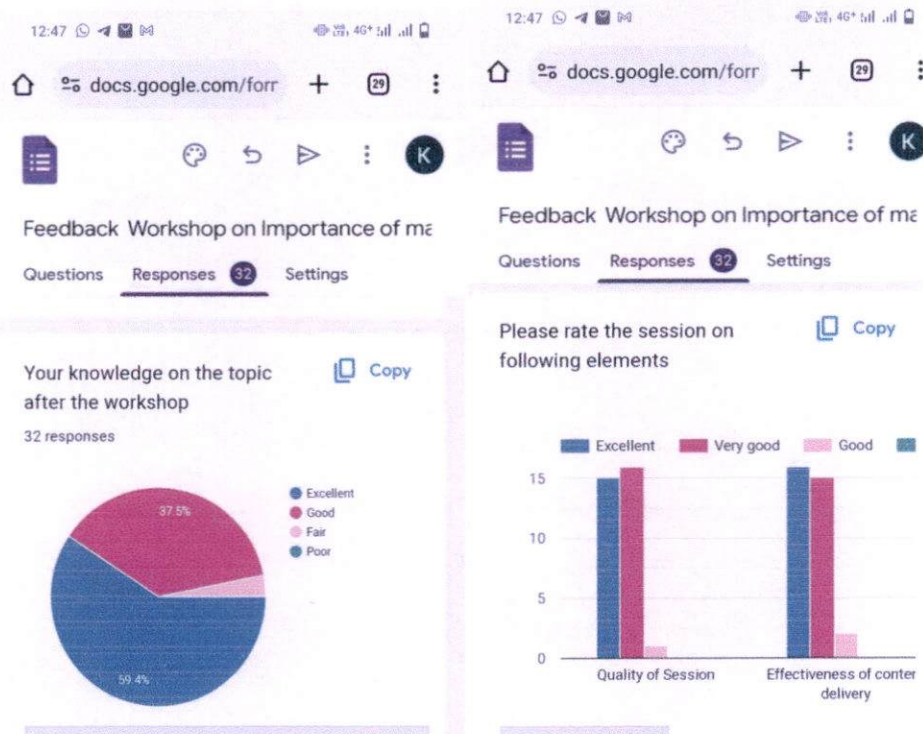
12:47

docs.google.com/forr + 29

K

Feedback Workshop on Importance of mε

Questions Responses 32 Settings

Your knowledge on the topic after the workshop

Copy

32 responses

37.5%

59.4%

Excellent
Good
Fair
Poor

12:47

docs.google.com/forr + 29

K

Feedback Workshop on Importance of mε

Questions Responses 32 Settings

Please rate the session on following elements

Copy

Excellent Very good Good

15

10

5

0

Quality of Session

Effectiveness of conter delivery